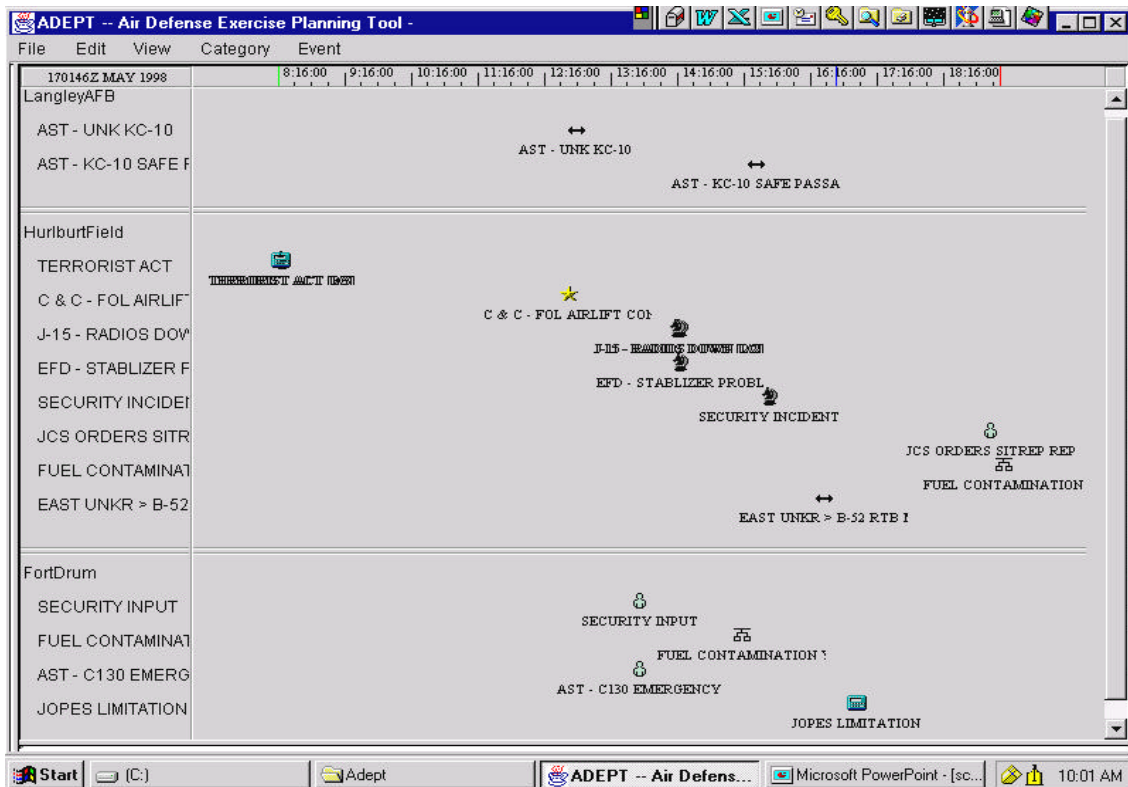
ADEPT -- Air Defense Exercise Planning Tool -

File Edit View Category Event

170146Z MAY 1998

8:16:00 9:16:00 10:16:00 11:16:00 12:16:00 13:16:00 14:16:00 15:16:00 16:16:00 17:16:00 18:16:00

LangleyAFB

AST - UNK KC-10

AST - KC-10 SAFE F

AST - UNK KC-10

AST - KC-10 SAFE PASSA

HurlburtField

TERRORIST ACT

C & C - FOL AIRLIFT

J-15 - RADIOS DOW

EFD - STABLIZER F

SECURITY INCIDEI

JCS ORDERS SITR

FUEL CONTAMINAT

EAST UNKR > B-52

TERRORIST ACT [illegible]

C & C - FOL AIRLIFT COI

J-15 - RADIOS DOWN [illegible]

EFD - STABLIZER PROBL

SECURITY INCIDENT

JCS ORDERS SITREP REP

FUEL CONTAMINATION

EAST UNKR > B-52 RTB I

FortDrum

SECURITY INPUT

FUEL CONTAMINAT

AST - C130 EMERG

JOPES LIMITATION

SECURITY INPUT

FUEL CONTAMINATION

AST - C130 EMERGENCY

JOPES LIMITATION

Start (C:) Adept ADEPT -- Air Defens... Microsoft PowerPoint - [sc... 10:01 AM